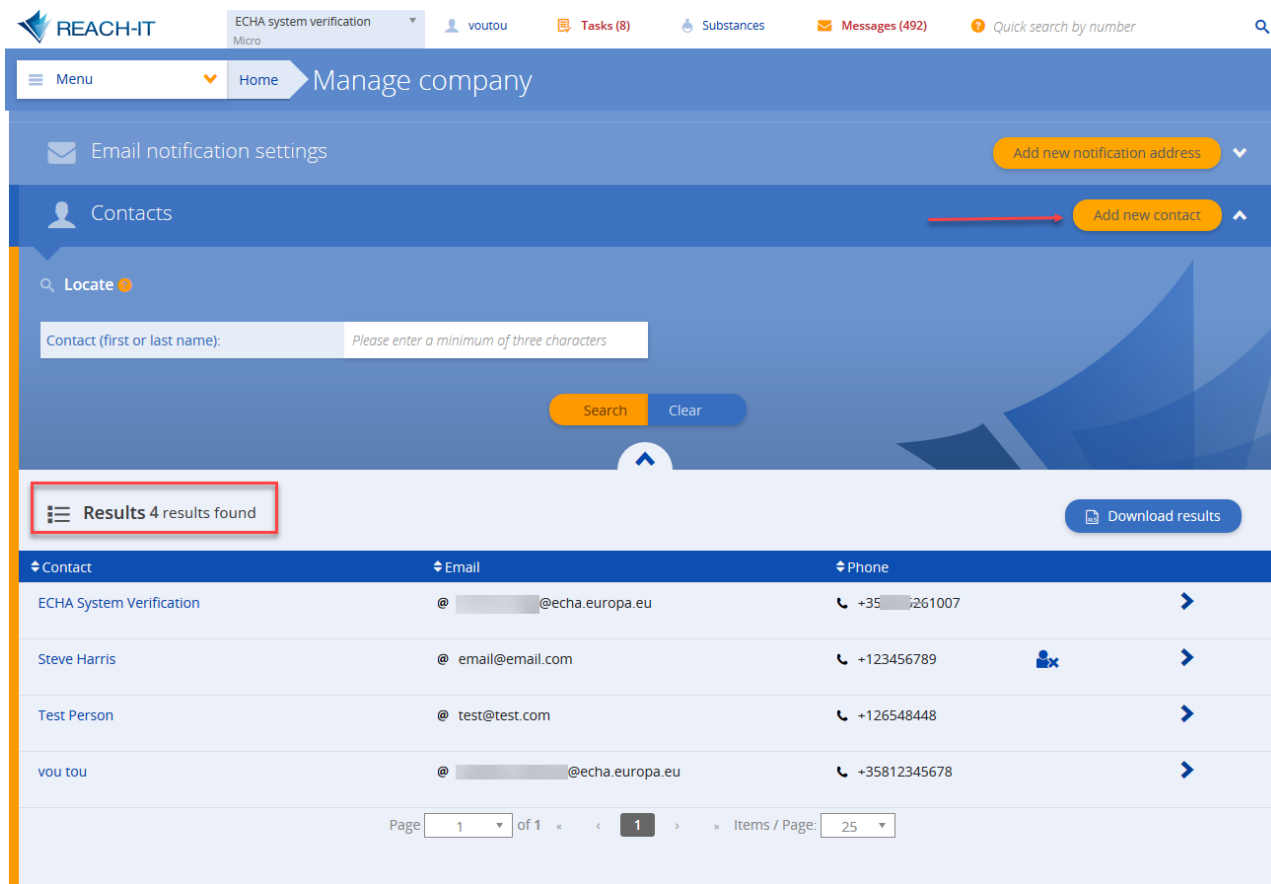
REACH-IT

ECHA system verification
Micro

voutou

Tasks (8)

Substances

Messages (492)

Quick search by number

Menu

Home

Manage company

Email notification settings

Add new notification address

Contacts

Add new contact

Locate

Contact (first or last name): Please enter a minimum of three characters

Search Clear

Results 4 results found

Download results

| Contact | Email | Phone |
|---|---|---|
| ECHA System Verification | @ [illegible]@echa.europa.eu | +35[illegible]261007 |
| Steve Harris | @ email@email.com | +123456789 |
| Test Person | @ test@test.com | +126548448 |
| vou tou | @ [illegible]@echa.europa.eu | +35812345678 |

Page 1 of 1 « ‹ 1 › » Items / Page: 25